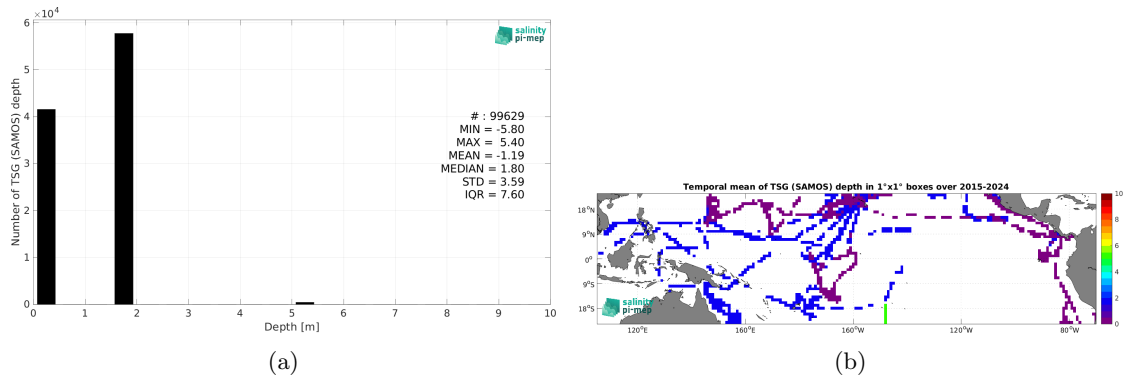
$\times 10^4$

6

5

4

3

2

1

0

Number of TSG (SAMOS) depth

0 1 2 3 4 5 6 7 8 9 10

Depth [m]

salinity pi-mep

# : 99629
MIN = -5.80
MAX = 5.40
MEAN = -1.19
MEDIAN = 1.80
STD = 3.59
IQR = 7.60

(a)

Temporal mean of TSG (SAMOS) depth in 1°x1° boxes over 2015-2024

18°N

9°N

0°

9°S

18°S

120°E 160°E 160°W 120°W 80°W

salinity pi-mep

10 8 6 4 2 0

(b)